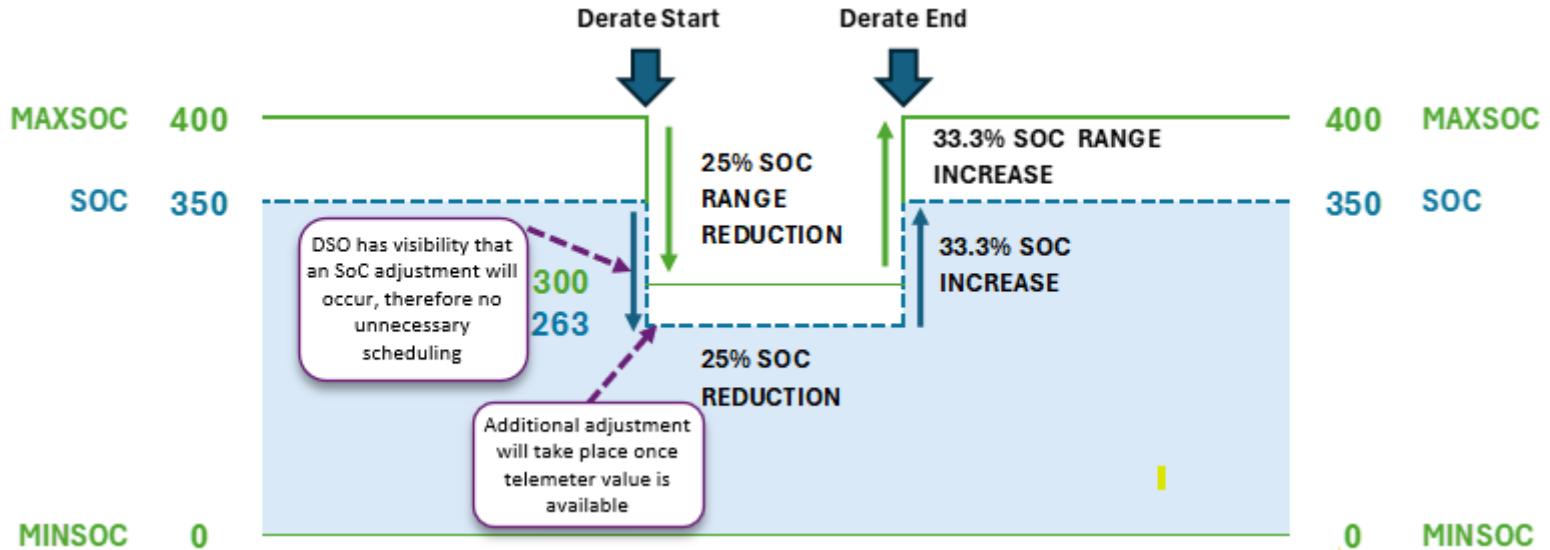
Derate Start

Derate End

MAXSOC 400

SOC 350

MINSOC 0

400 MAXSOC

350 SOC

0 MINSOC

25% SOC RANGE REDUCTION

33.3% SOC RANGE INCREASE

33.3% SOC INCREASE

25% SOC REDUCTION

300

263

DSO has visibility that an SoC adjustment will occur, therefore no unnecessary scheduling

Additional adjustment will take place once telemeter value is available